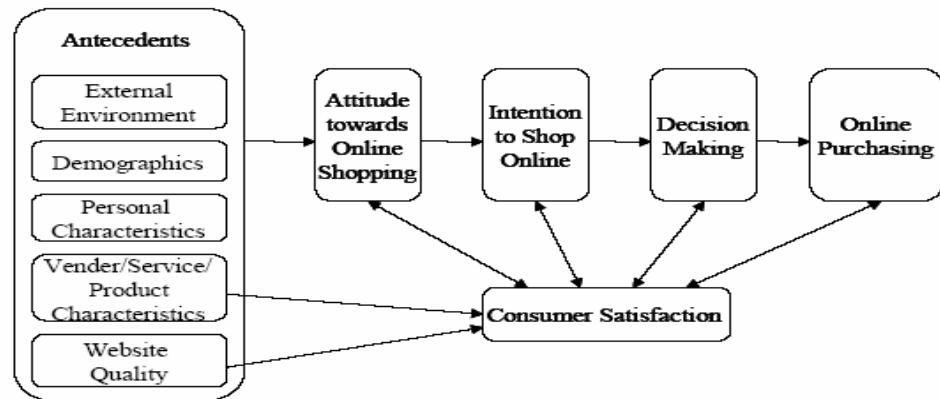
Antecedents

External Environment

Demographics

Personal Characteristics

Vender/Service/ Product Characteristics

Website Quality

Attitude towards Online Shopping

Intention to Shop Online

Decision Making

Online Purchasing

Consumer Satisfaction